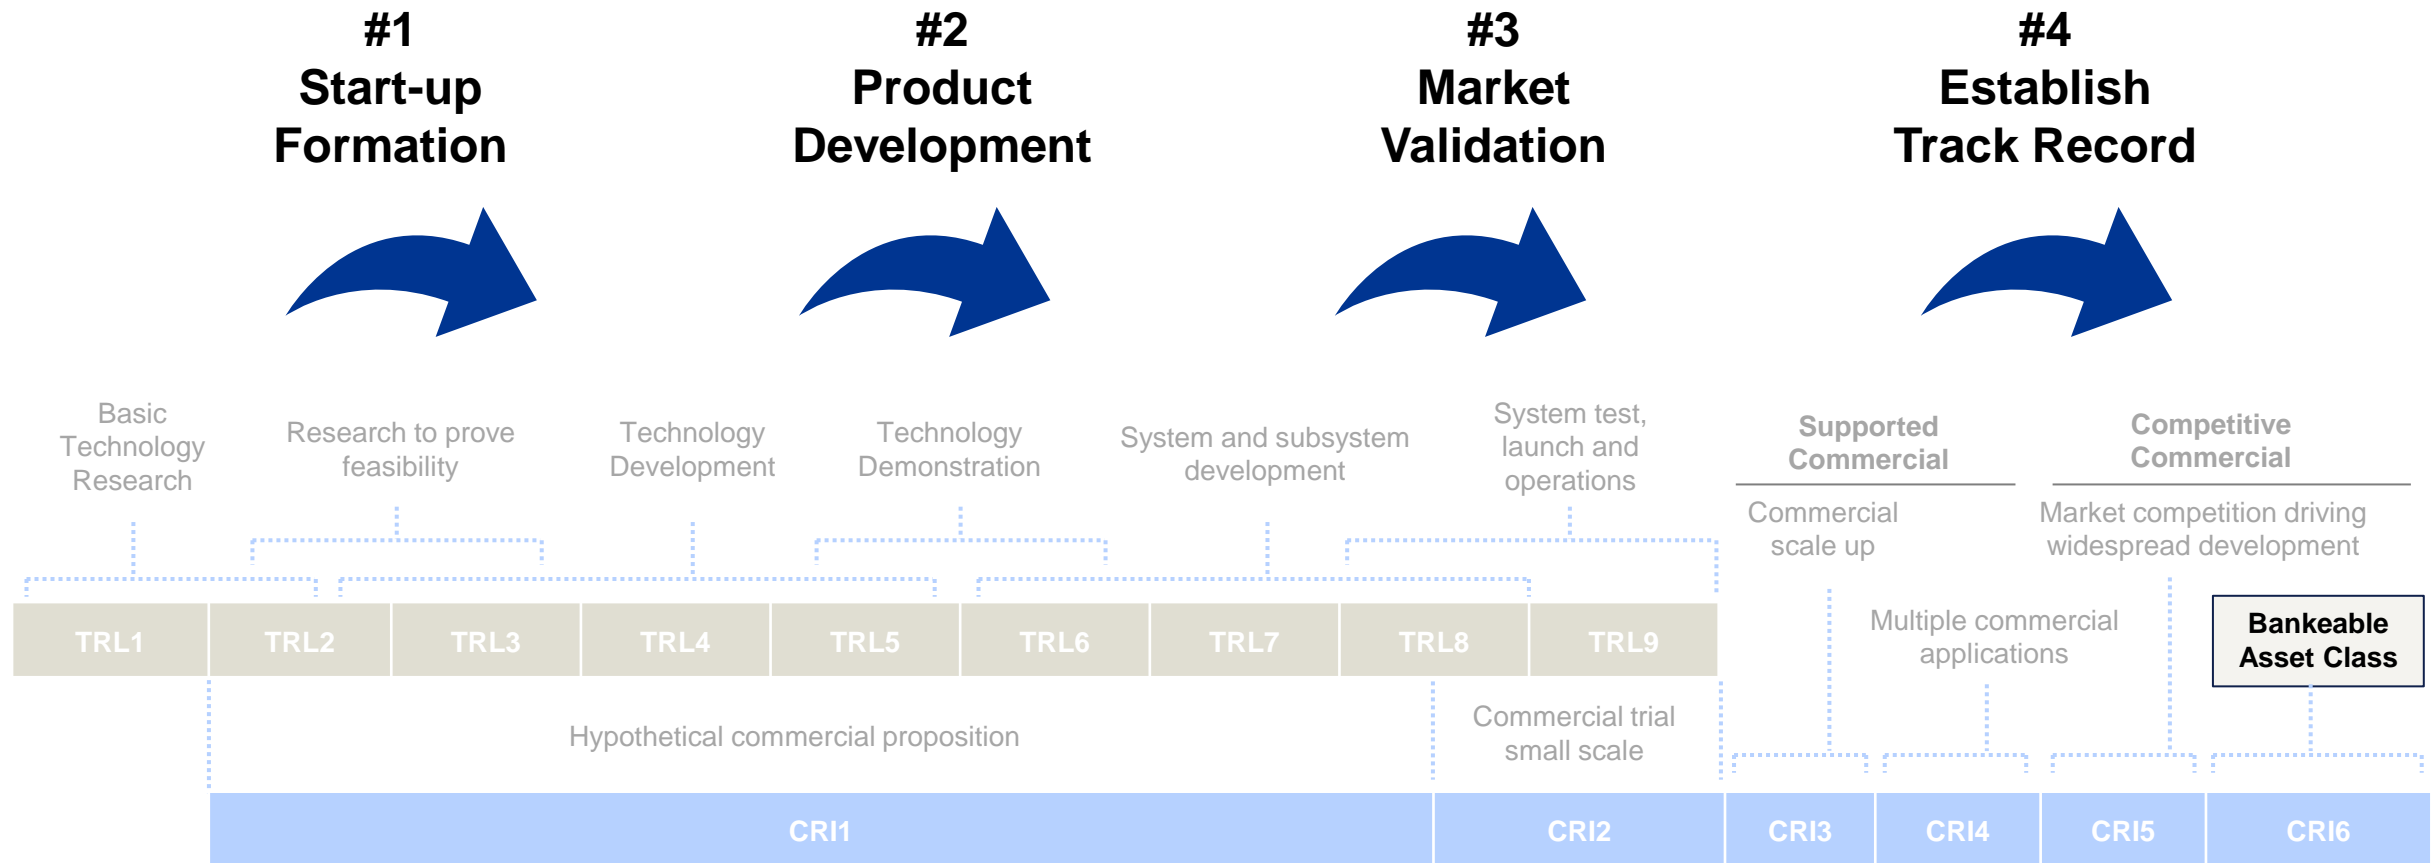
#1
Start-up
Formation

#2
Product
Development

#3
Market
Validation

#4
Establish
Track Record

Basic Technology Research

Research to prove feasibility

Technology Development

Technology Demonstration

System and subsystem development

System test, launch and operations

Supported Commercial

Commercial scale up

Competitive Commercial

Market competition driving widespread development

| TRL1 | TRL2 | TRL3 | TRL4 | TRL5 | TRL6 | TRL7 | TRL8 | TRL9 |
|---|---|---|---|---|---|---|---|---|

Multiple commercial applications

Bankeable Asset Class

Hypothetical commercial proposition

Commercial trial small scale

| CRI1 | CRI2 | CRI3 | CRI4 | CRI5 | CRI6 |
|---|---|---|---|---|---|